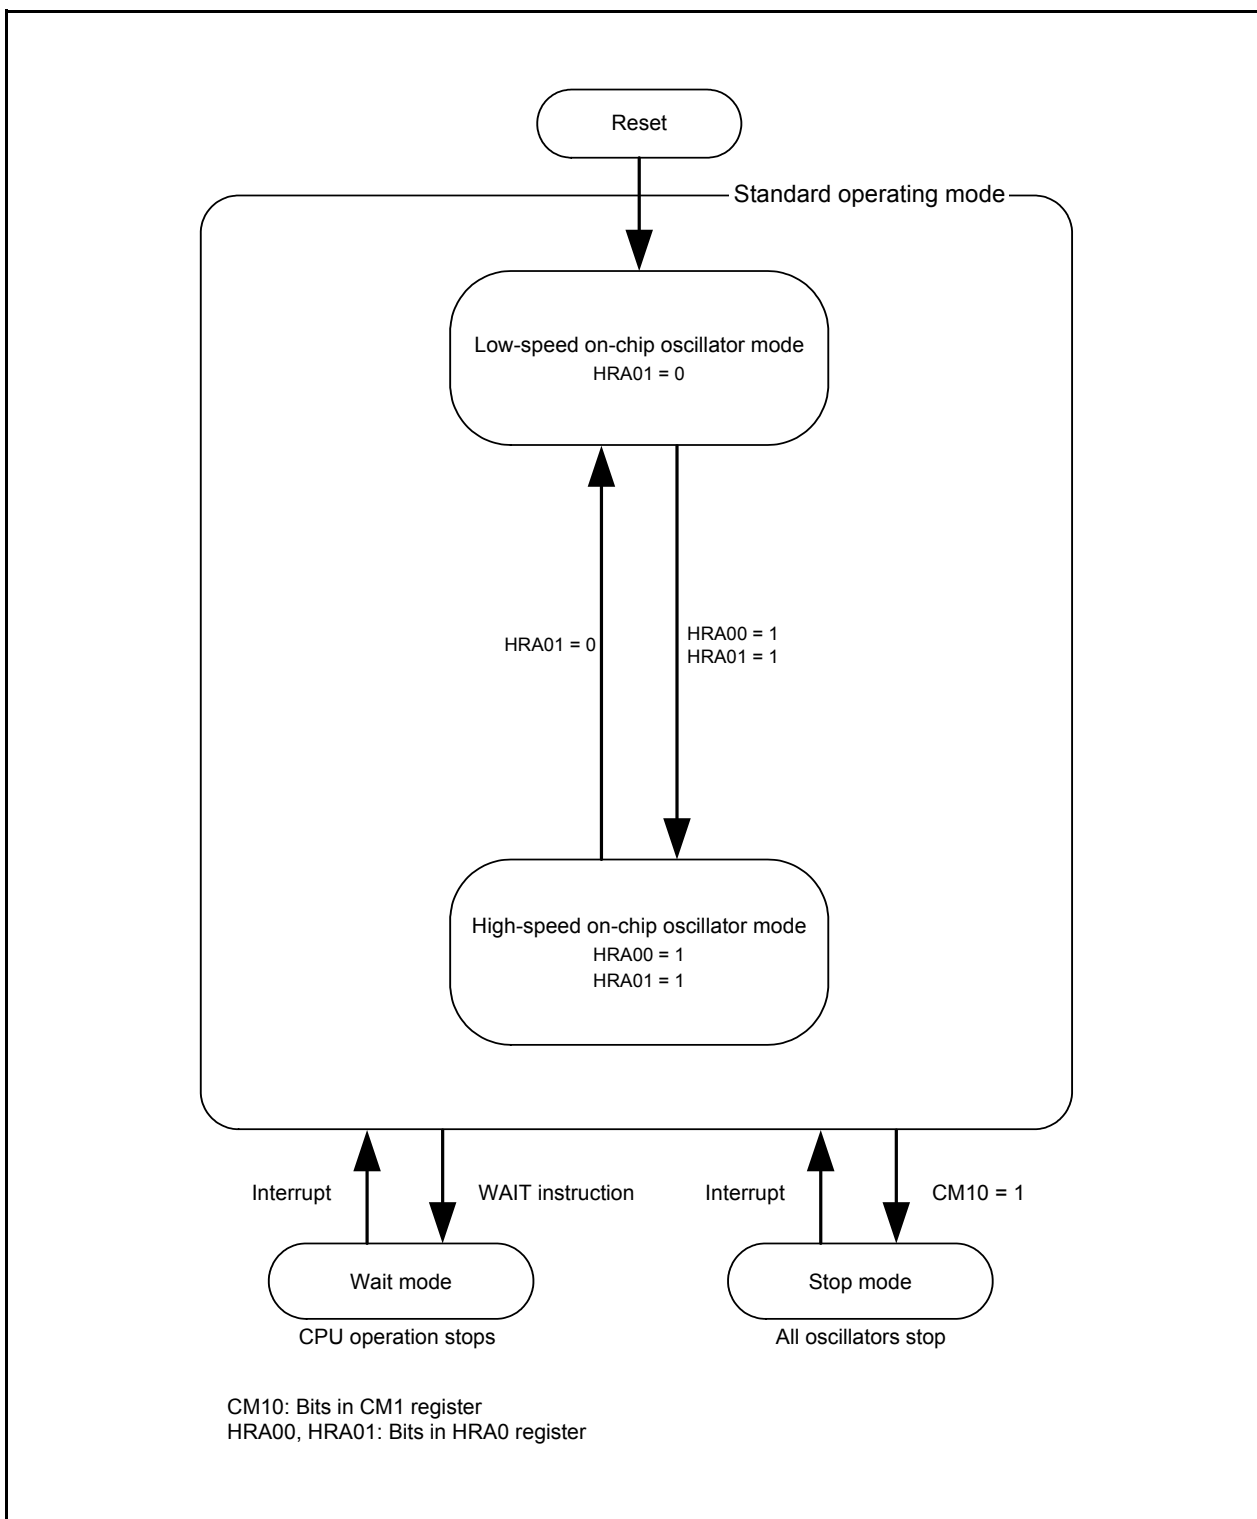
Reset

Standard operating mode

Low-speed on-chip oscillator mode
HRA01 = 0

HRA01 = 0

HRA00 = 1
HRA01 = 1

High-speed on-chip oscillator mode
HRA00 = 1
HRA01 = 1

Interrupt

WAIT instruction

Interrupt

CM10 = 1

Wait mode

CPU operation stops

Stop mode

All oscillators stop

CM10: Bits in CM1 register
HRA00, HRA01: Bits in HRA0 register